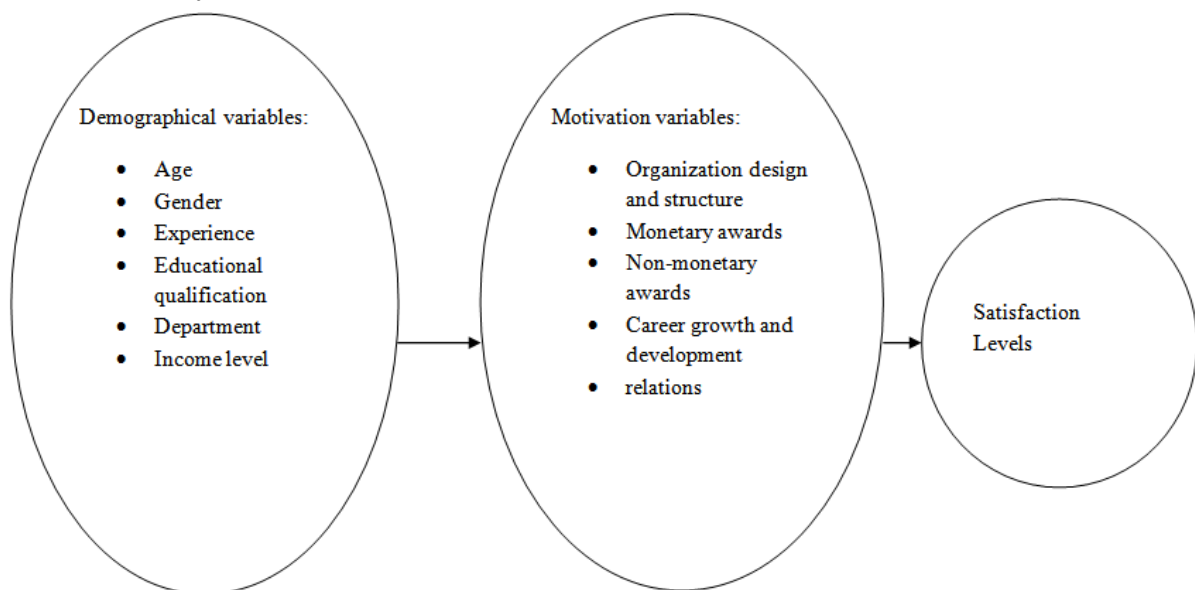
Demographical variables:

- Age
- Gender
- Experience
- Educational qualification
- Department
- Income level

Motivation variables:

- Organization design and structure
- Monetary awards
- Non-monetary awards
- Career growth and development
- relations

Satisfaction Levels